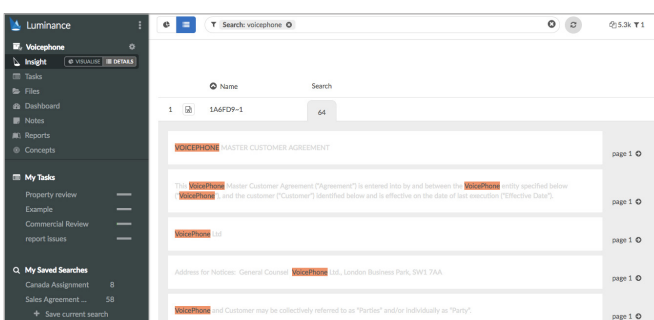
Luminance
Voicephone
Insight VISUALISE DETAILS
Tasks
Files
Dashboard
Notes
Reports
Concepts

My Tasks
Property review
Example
Commercial Review
report issues

My Saved Searches
Canada Assignment 8
Sales Agreement ... 58
+ Save current search

Search: voicephone

5.3k 1

Name
Search
1 1A6FD9~1 64

VOICEPHONE MASTER CUSTOMER AGREEMENT
page 1

This VoicePhone Master Customer Agreement ("Agreement") is entered into by and between the VoicePhone entity specified below ("VoicePhone") and the customer ("Customer") identified below and is effective on the date of last execution ("Effective Date").
page 1

VoicePhone Ltd
page 1

Address for Notices: General Counsel VoicePhone Ltd., London Business Park, SW5 7AA
page 1

VoicePhone and Customer may be collectively referred to as "Parties" and/or individually as "Party".
page 1